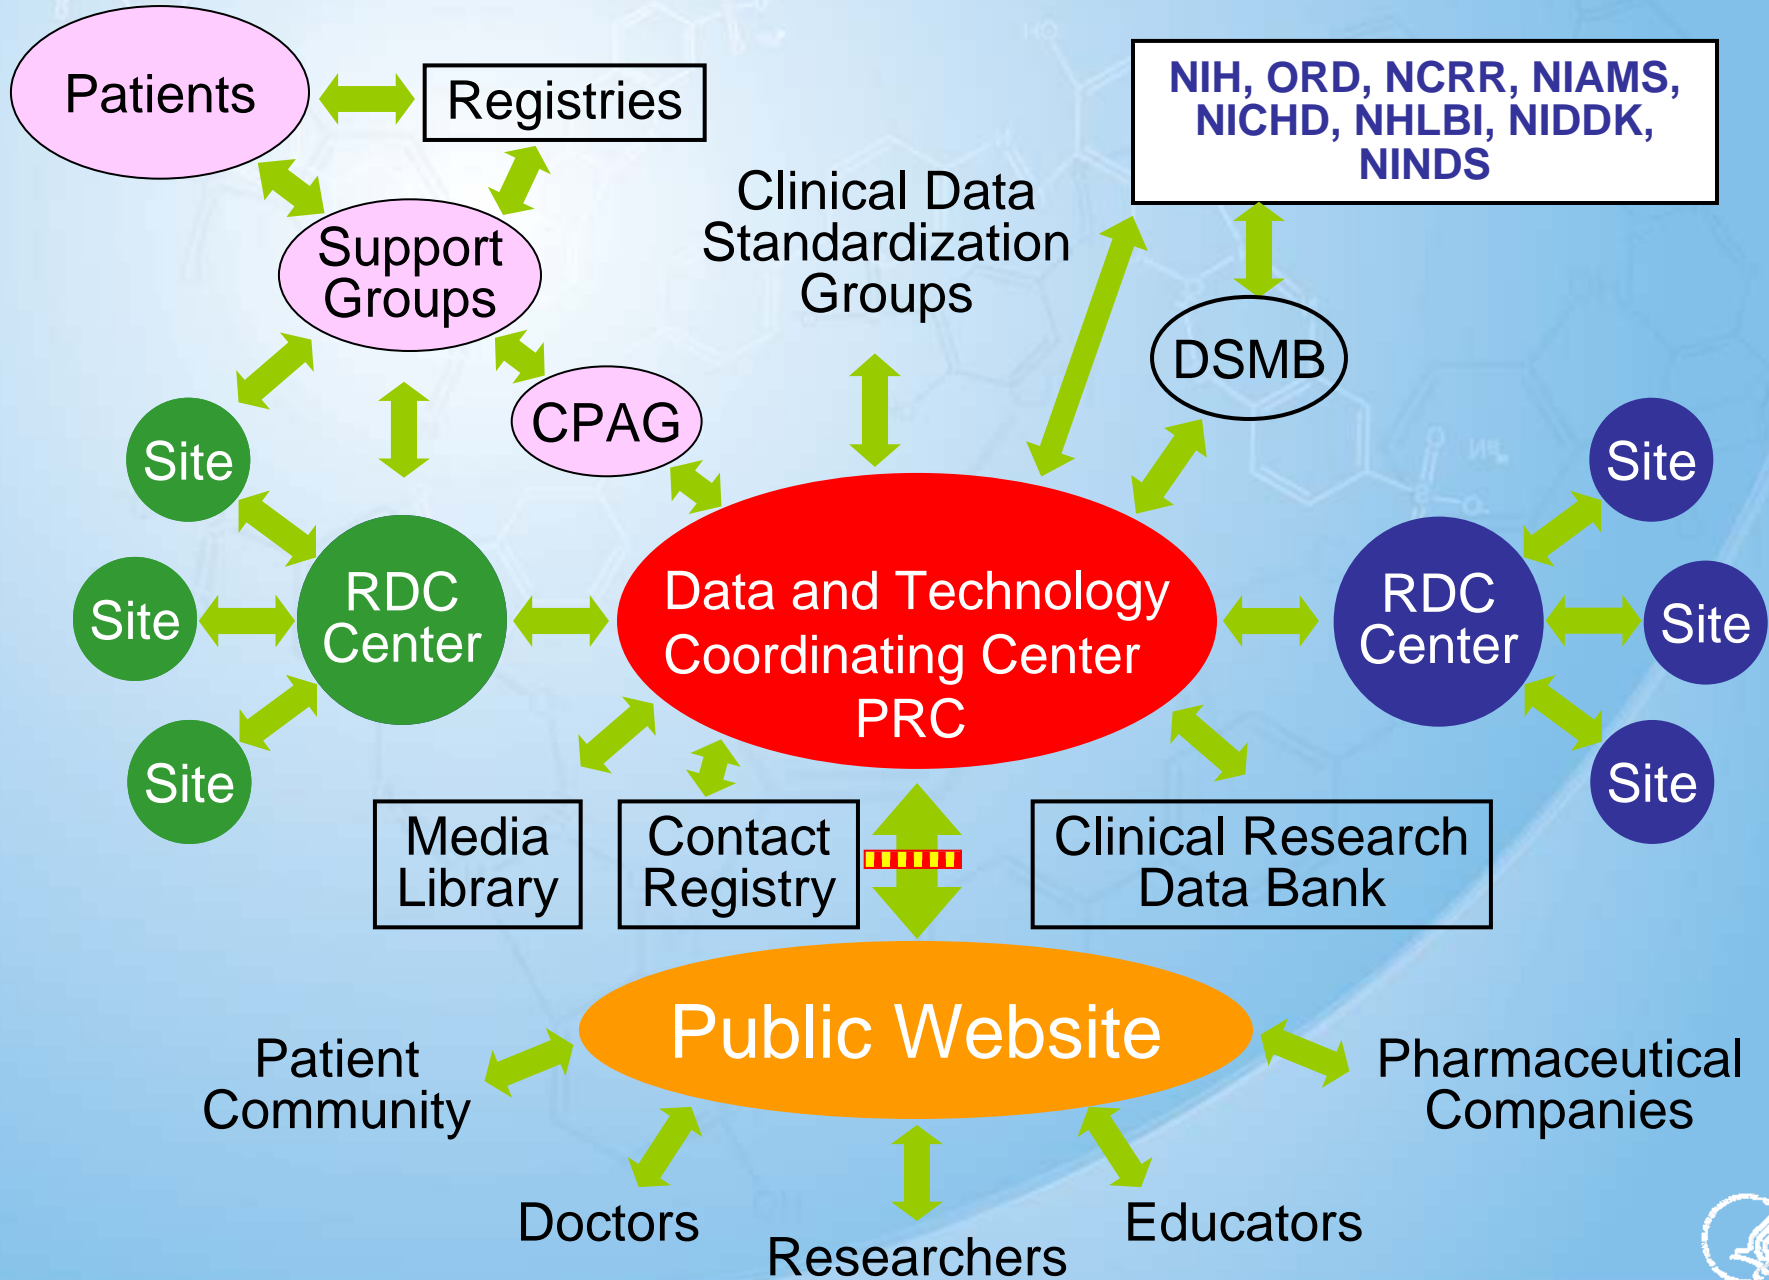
Patients

Registries

NIH, ORD, NCRR, NIAMS, NICHD, NHLBI, NIDDK, NINDS

Support Groups

Clinical Data Standardization Groups

DSMB

CPAG

Site

Site

Site

RDC Center

Data and Technology Coordinating Center PRC

RDC Center

Site

Site

Site

Media Library

Contact Registry

Clinical Research Data Bank

Public Website

Patient Community

Pharmaceutical Companies

Doctors

Researchers

Educators